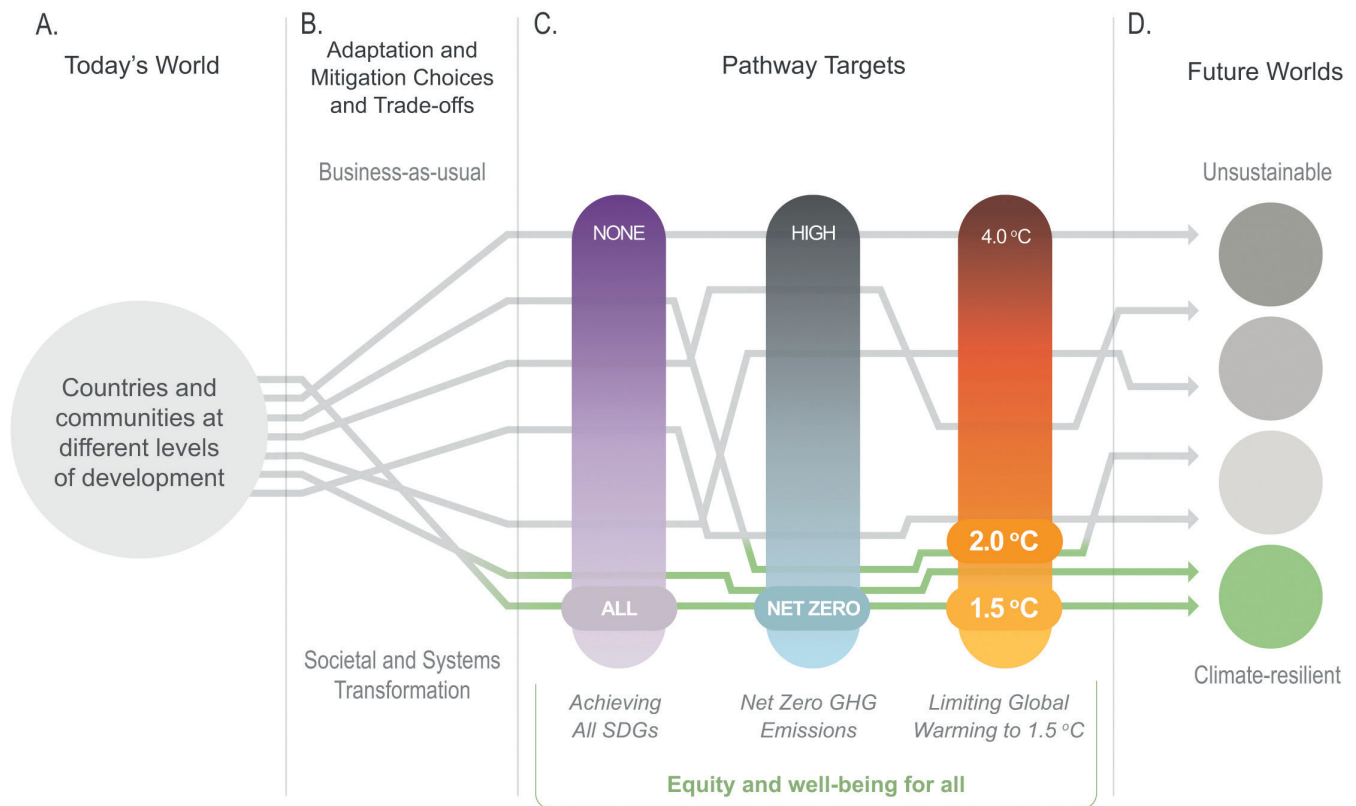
A.
Today's World

B.
Adaptation and Mitigation Choices and Trade-offs

C.
Pathway Targets

D.
Future Worlds

Business-as-usual

Unsustainable

Countries and communities at different levels of development

NONE

HIGH

4.0 °C

2.0 °C

ALL

NET ZERO

1.5 °C

Societal and Systems Transformation

Climate-resilient

Achieving All SDGs

Net Zero GHG Emissions

Limiting Global Warming to 1.5 °C

Equity and well-being for all